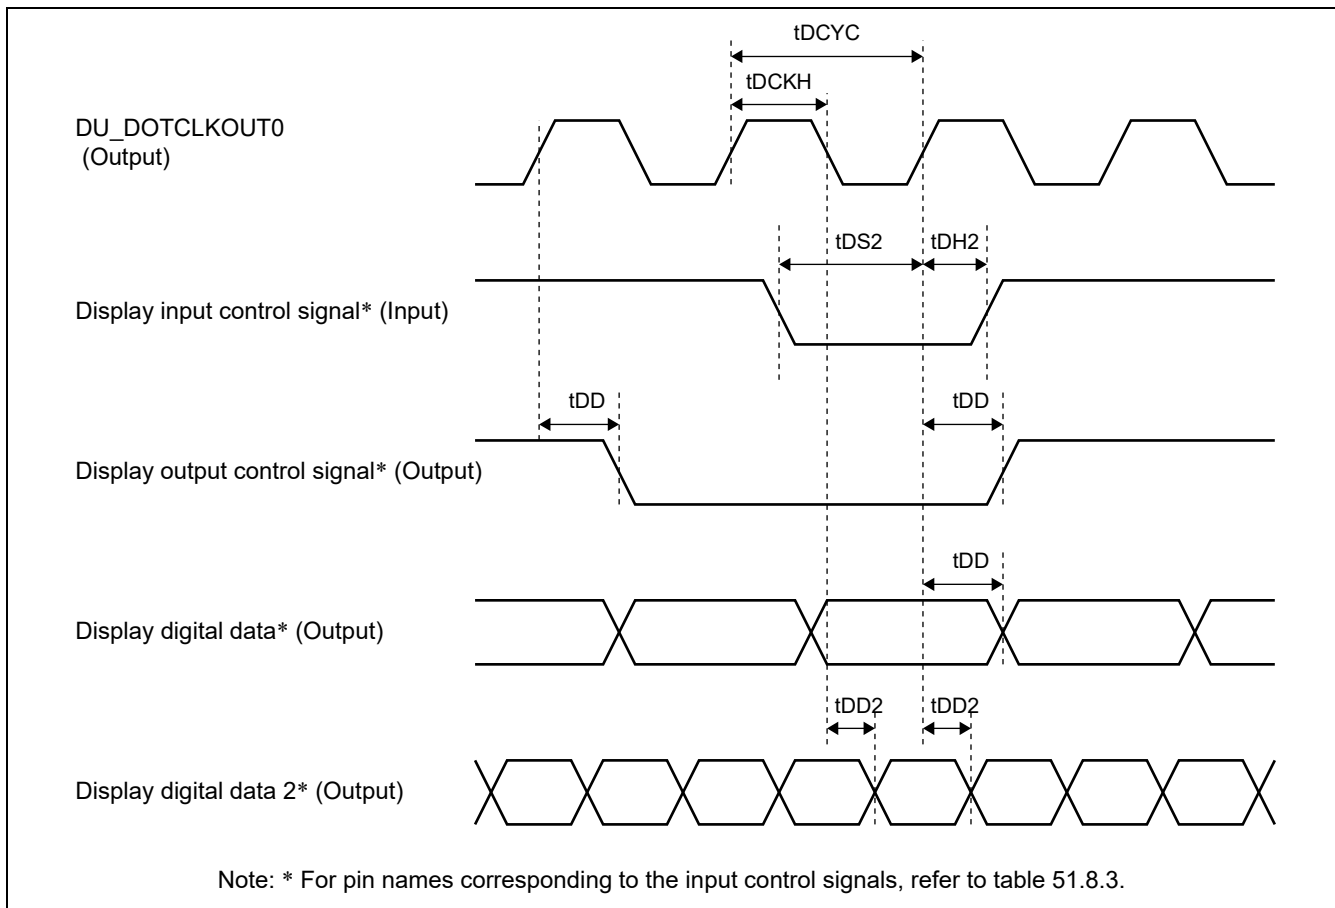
tDCYC

tDCKH

DU_DOTCLKOUT0 (Output)

tDS2

tDH2

Display input control signal* (Input)

tDD

tDD

Display output control signal* (Output)

tDD

Display digital data* (Output)

tDD2

tDD2

Display digital data 2* (Output)

Note: * For pin names corresponding to the input control signals, refer to table 51.8.3.